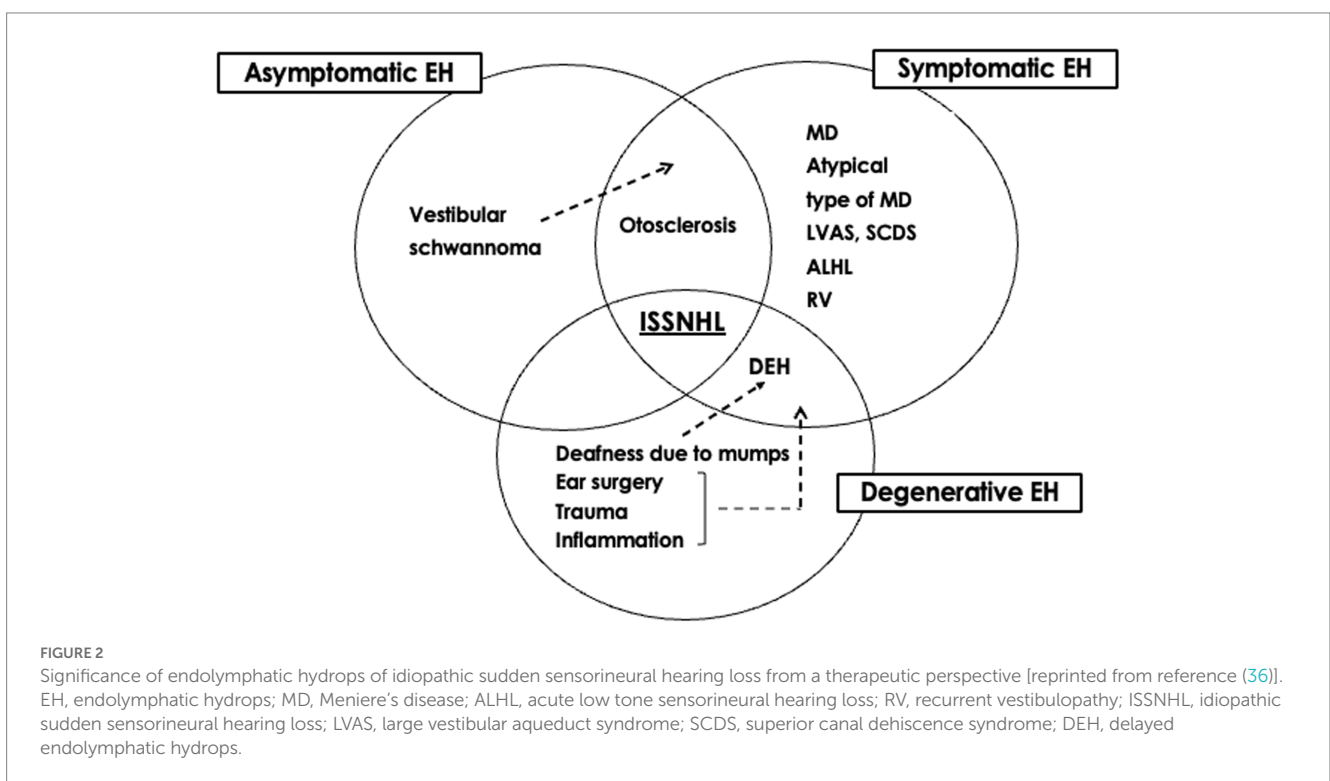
Asymptomatic EH

Symptomatic EH

Vestibular schwannoma

Otosclerosis

MD
Atypical type of MD
LVAS, SCDS
ALHL
RV

ISSNHL

DEH

Deafness due to mumps
Ear surgery
Trauma
Inflammation

Degenerative EH

FIGURE 2
Significance of endolymphatic hydrops of idiopathic sudden sensorineural hearing loss from a therapeutic perspective [reprinted from reference (36)]. EH, endolymphatic hydrops; MD, Meniere's disease; ALHL, acute low tone sensorineural hearing loss; RV, recurrent vestibulopathy; ISSNHL, idiopathic sudden sensorineural hearing loss; LVAS, large vestibular aqueduct syndrome; SCDS, superior canal dehiscence syndrome; DEH, delayed endolymphatic hydrops.